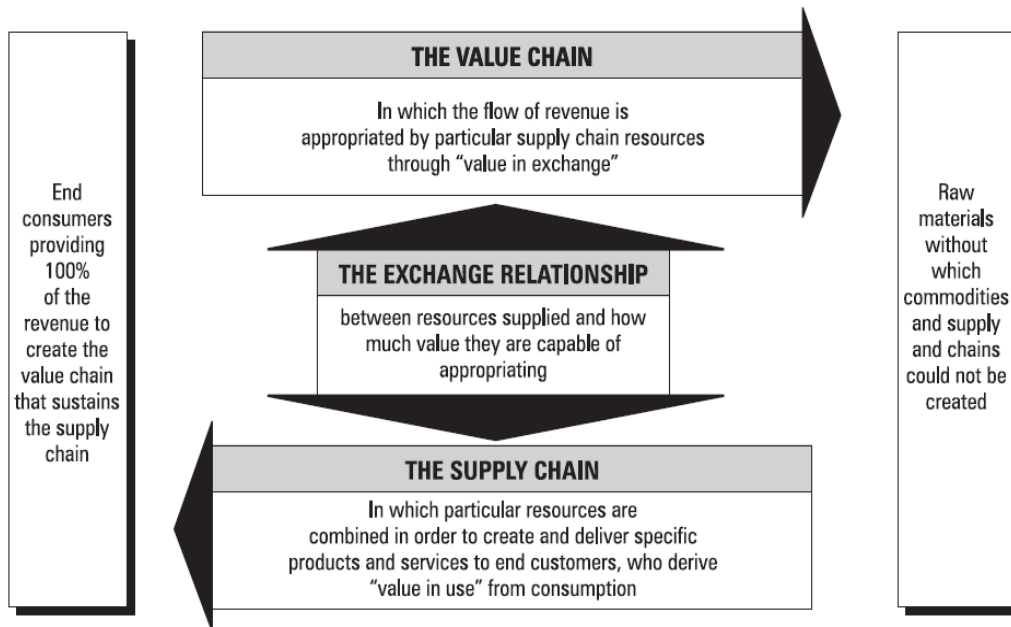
End consumers providing 100% of the revenue to create the value chain that sustains the supply chain

THE VALUE CHAIN

In which the flow of revenue is appropriated by particular supply chain resources through "value in exchange"

THE EXCHANGE RELATIONSHIP

between resources supplied and how much value they are capable of appropriating

THE SUPPLY CHAIN

In which particular resources are combined in order to create and deliver specific products and services to end customers, who derive "value in use" from consumption

Raw materials without which commodities and supply and chains could not be created